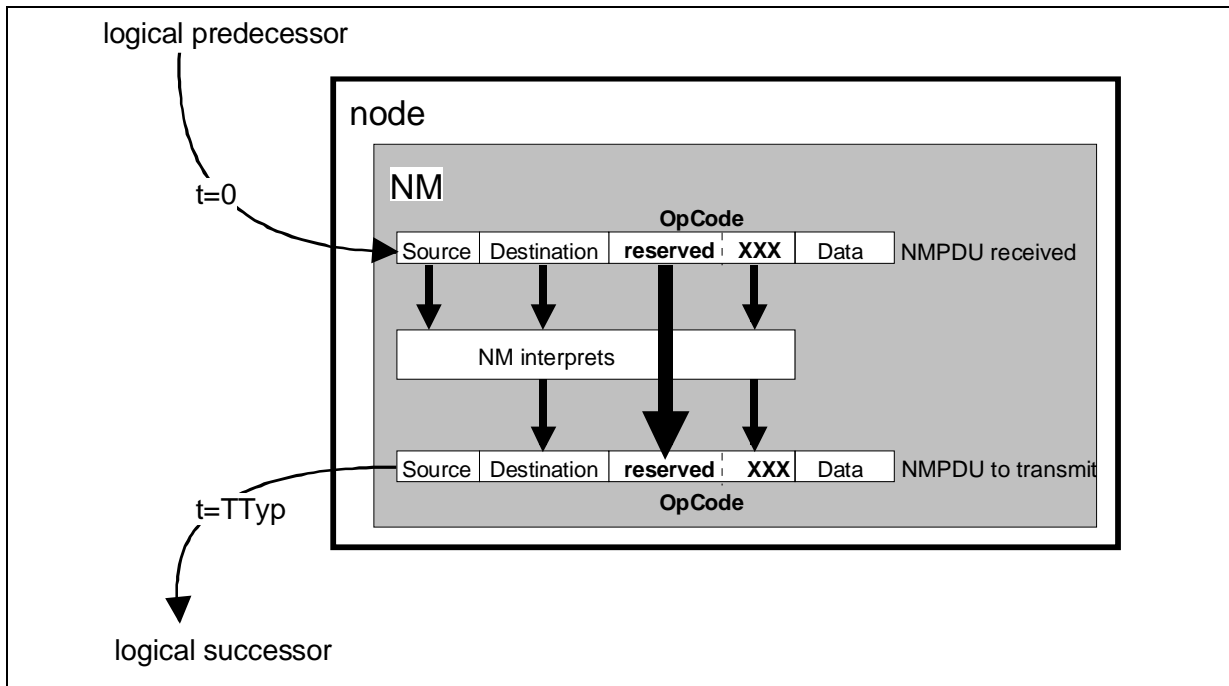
logical predecessor

node

NM

t=0

OpCode

| Source | Destination | reserved | XXX | Data |
|---|---|---|---|---|

NMPDU received

NM interprets

| Source | Destination | reserved | XXX | Data |
|---|---|---|---|---|

NMPDU to transmit

OpCode

t=TTyp

logical successor